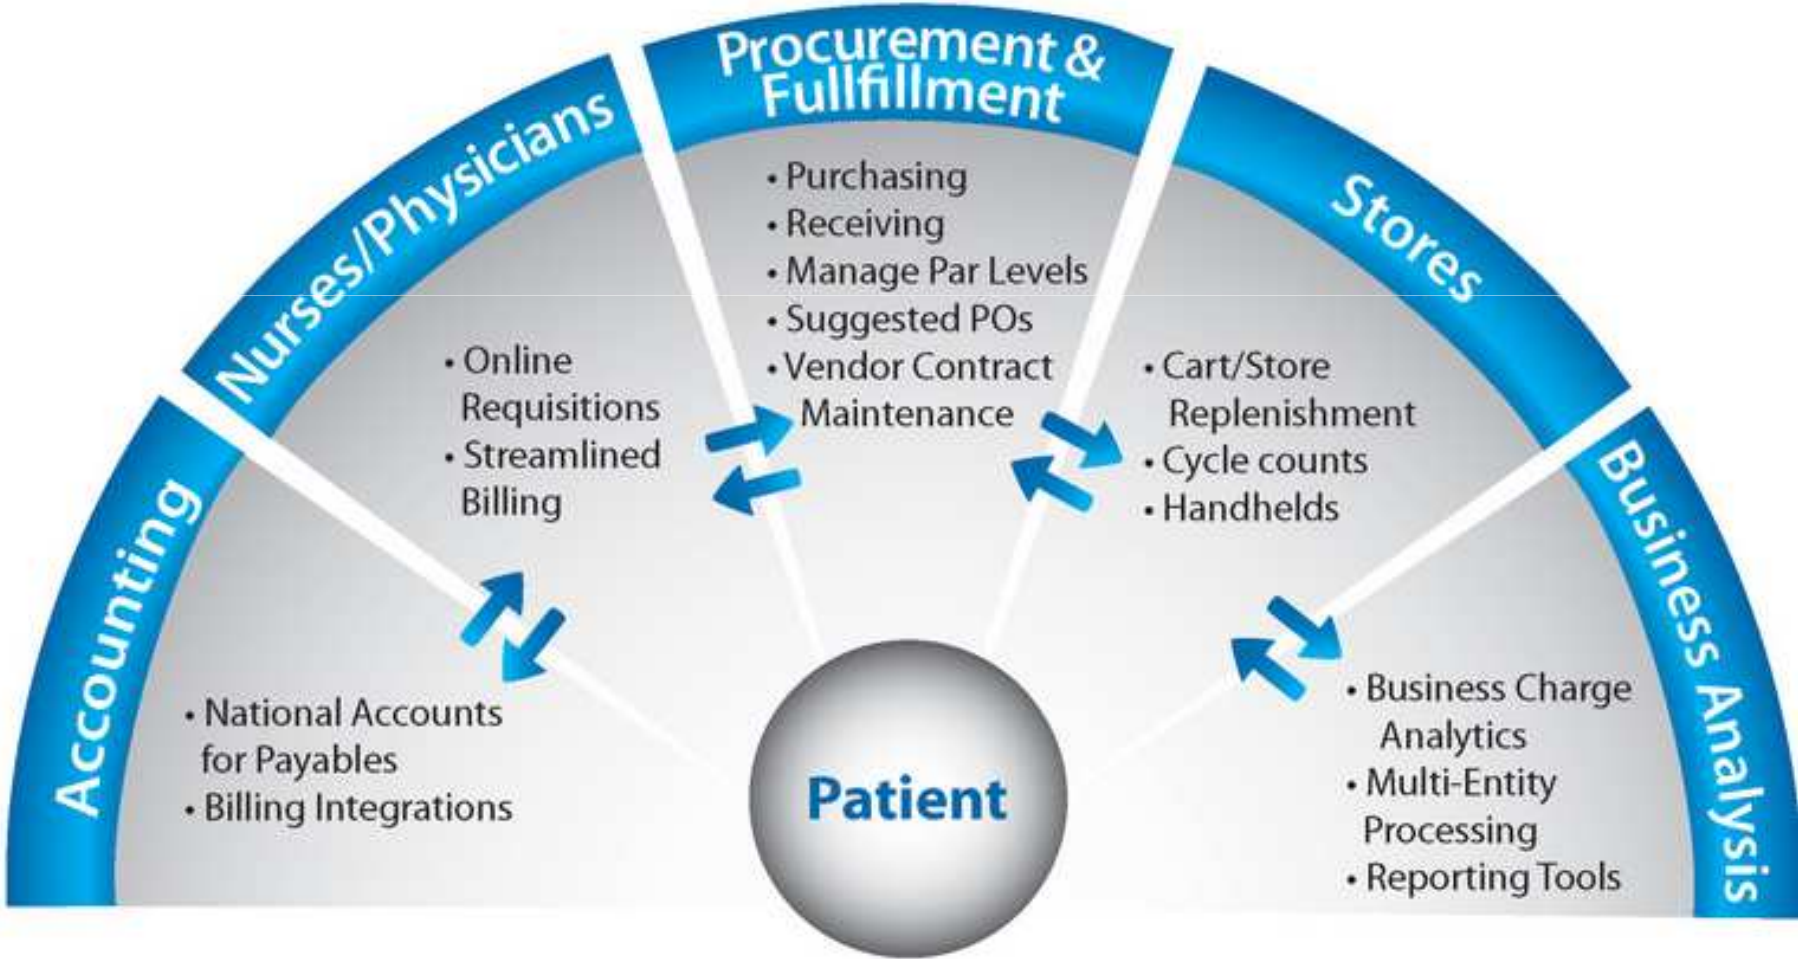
Accounting

- National Accounts for Payables
- Billing Integrations

Nurses/Physicians

- Online Requisitions
- Streamlined Billing

Procurement & Fullfillment

- Purchasing
- Receiving
- Manage Par Levels
- Suggested POs
- Vendor Contract Maintenance

Stores

- Cart/Store Replenishment
- Cycle counts
- Handhelds

Business Analysis

- Business Charge Analytics
- Multi-Entity Processing
- Reporting Tools

Patient